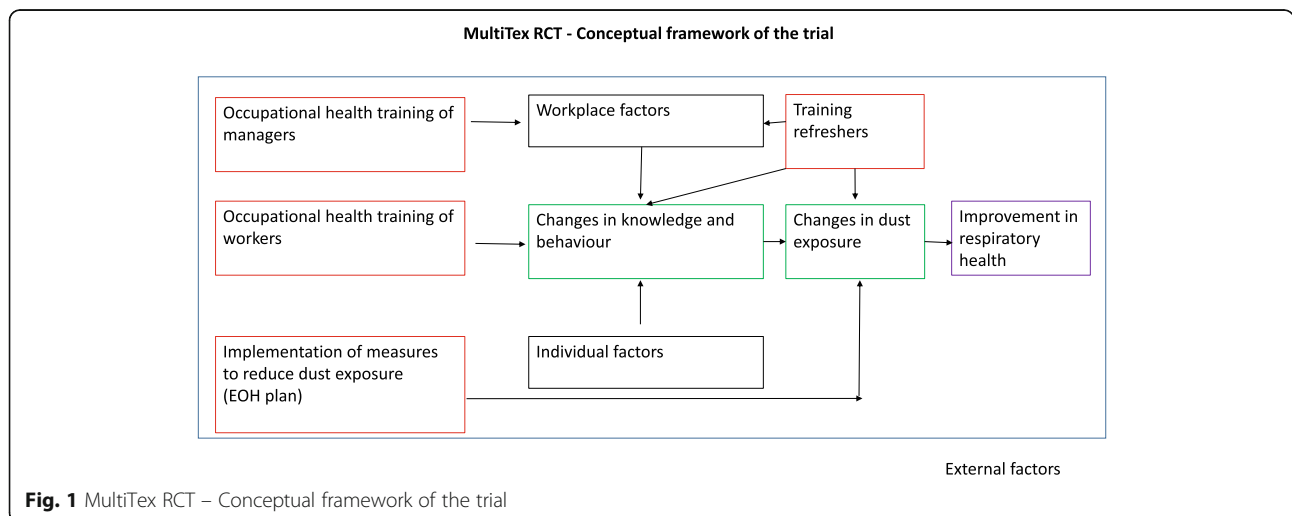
MultiTex RCT - Conceptual framework of the trial

Occupational health training of managers

Workplace factors

Training refreshers

Occupational health training of workers

Changes in knowledge and behaviour

Changes in dust exposure

Improvement in respiratory health

Implementation of measures to reduce dust exposure (EOH plan)

Individual factors

External factors

**Fig. 1** MultiTex RCT – Conceptual framework of the trial